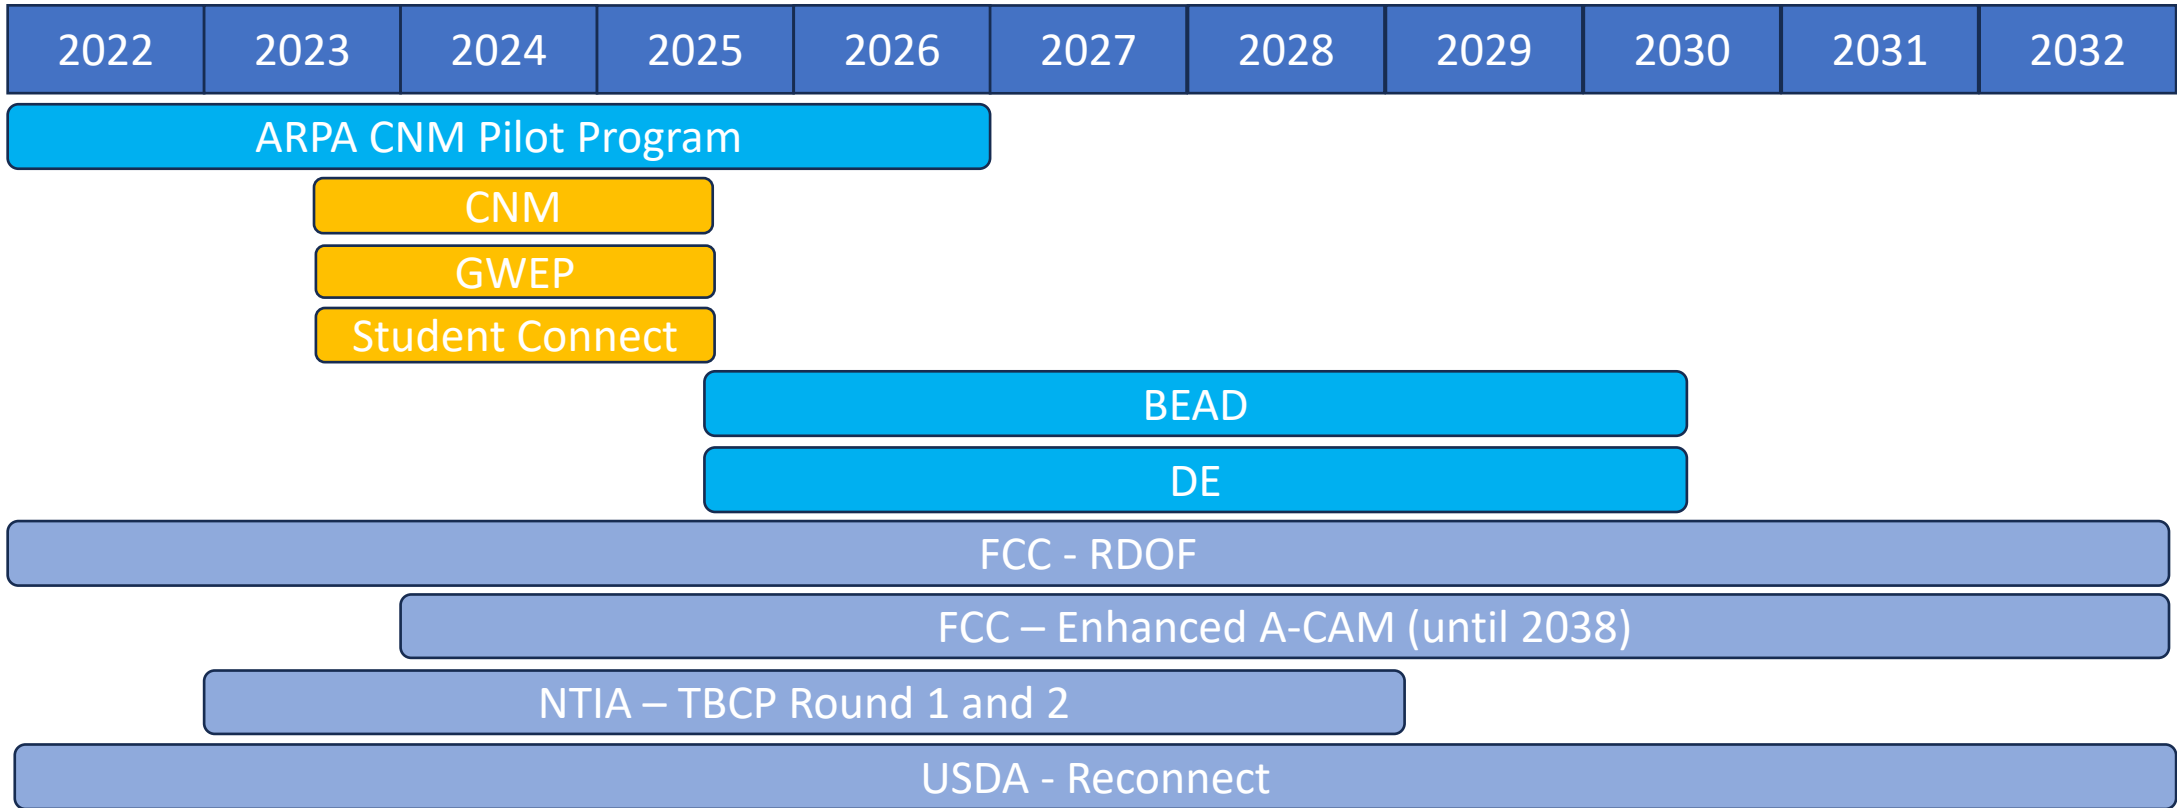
| 2022 | 2023 | 2024 | 2025 | 2026 | 2027 | 2028 | 2029 | 2030 | 2031 | 2032 |
|---|---|---|---|---|---|---|---|---|---|---|

ARPA CNM Pilot Program

CNM

GWEP

Student Connect

BEAD

DE

FCC - RDOF

FCC – Enhanced A-CAM (until 2038)

NTIA – TBCP Round 1 and 2

USDA - Reconnect